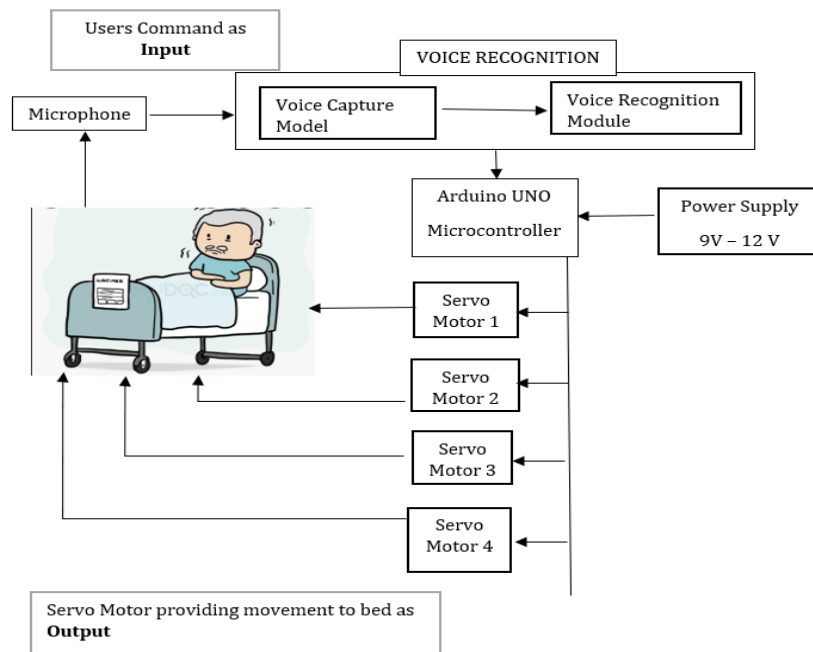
Users Command as **Input**

VOICE RECOGNITION

Microphone

Voice Capture Model

Voice Recognition Module

Arduino UNO Microcontroller

Power Supply 9V – 12 V

Servo Motor 1

Servo Motor 2

Servo Motor 3

Servo Motor 4

Servo Motor providing movement to bed as **Output**